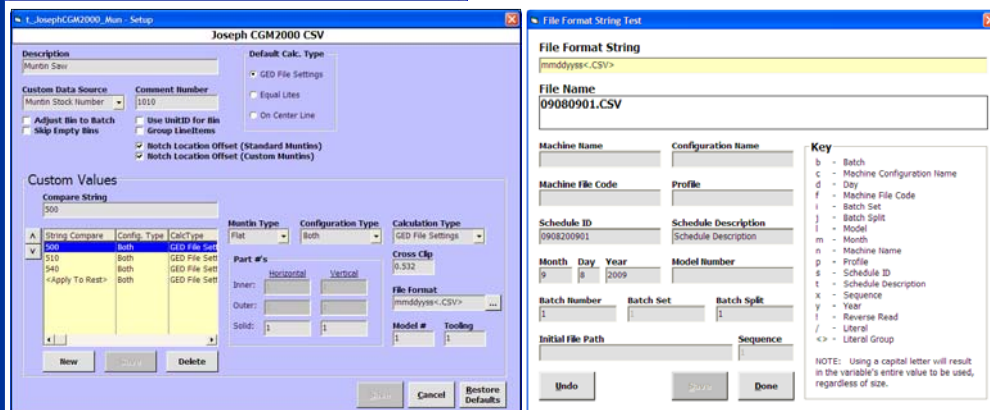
t_JosephCGM2000_Mun - Setup

Joseph CGM2000 CSV

Description
Muntin Saw

Default Calc. Type
GED File Settings
Equal Lites
On Center Line

Custom Data Source
Muntin Stock Number

Comment Number
1010

Adjust Bin to Batch
Skip Empty Bins
Use UnitID for Bin
Group LineItems
Notch Location Offset (Standard Muntins)
Notch Location Offset (Custom Muntins)

Custom Values

Compare String
500

| String Compare | Config. Type | CalcType |
|---|---|---|
| 500 | Both | GED File Sett |
| 510 | Both | GED File Sett |
| 540 | Both | GED File Sett |
| <Apply To Rest> | Both | GED File Sett |

Muntin Type
Flat

Configuration Type
Both

Calculation Type
GED File Settings

Part #'s
Horizontal
Vertical
Inner:
Outer:
Solid: 1 1

Cross Clip
0.532

File Format
mmddyyss<.CSV>

Model #
1

Tooling
1

New
Save
Delete

Save
Cancel
Restore Defaults

File Format String Test

File Format String
mmddyyss<.CSV>

File Name
09080901.CSV

Machine Name

Configuration Name

Machine File Code

Profile

Schedule ID
0908200901

Schedule Description
Schedule Description

Month 9
Day 8
Year 2009

Model Number

Batch Number 1
Batch Set 1
Batch Split 1

Initial File Path

Sequence 1

Key
b - Batch
c - Machine Configuration Name
d - Day
f - Machine File Code
i - Batch Set
j - Batch Split
l - Model
m - Month
n - Machine Name
p - Profile
s - Schedule ID
t - Schedule Description
x - Sequence
y - Year
! - Reverse Read
/ - Literal
<> - Literal Group

NOTE: Using a capital letter will result in the variable's entire value to be used, regardless of size.

Undo
Save
Done